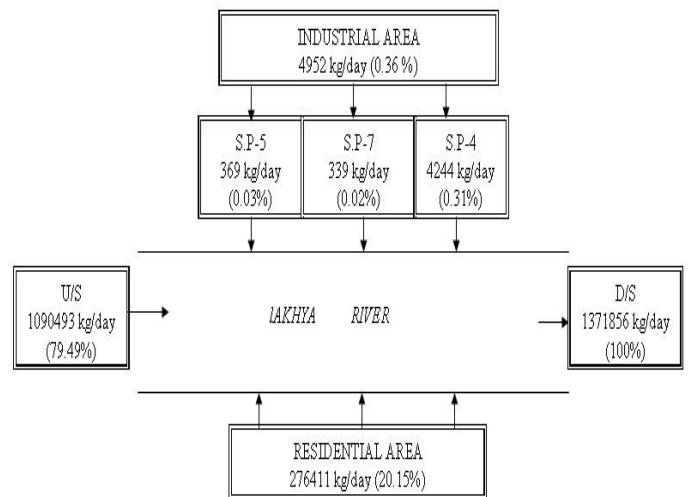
INDUSTRIAL AREA
4952 kg/day (0.36 %)

S.P-5
369 kg/day
(0.03%)

S.P-7
339 kg/day
(0.02%)

S.P-4
4244 kg/day
(0.31%)

U/S
1090493 kg/day
(79.49%)

lAKHYA RIVER

D/S
1371856 kg/day
(100%)

RESIDENTIAL AREA
276411 kg/day (20.15%)